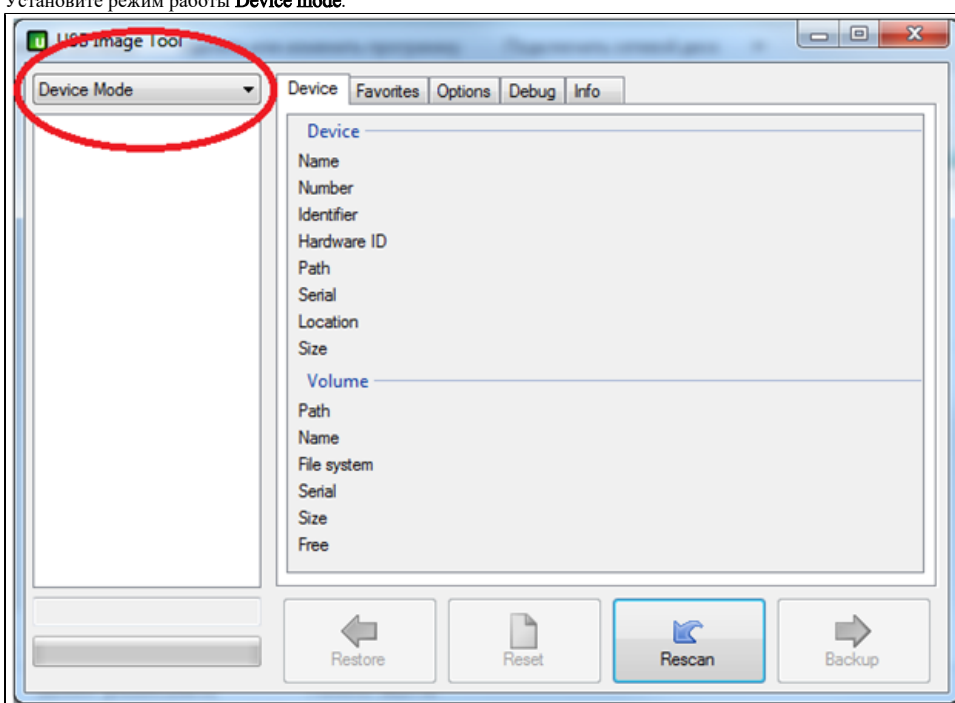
Установите режим работы Device mode.

USB Image Tool

Device Mode

Device | Favorites | Options | Debug | Info

Device
Name
Number
Identifier
Hardware ID
Path
Serial
Location
Size

Volume
Path
Name
File system
Serial
Size
Free

Restore
Reset
Rescan
Backup